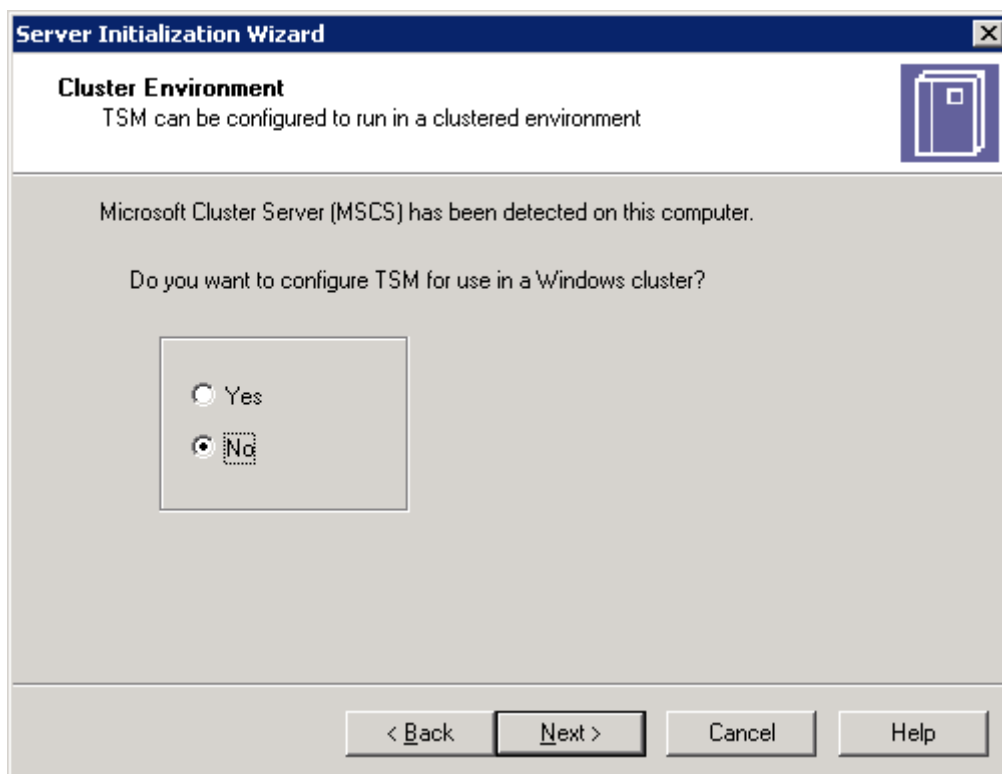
Server Initialization Wizard

Cluster Environment
TSM can be configured to run in a clustered environment

Microsoft Cluster Server (MSCS) has been detected on this computer.

Do you want to configure TSM for use in a Windows cluster?

Yes
No

< Back
Next >
Cancel
Help